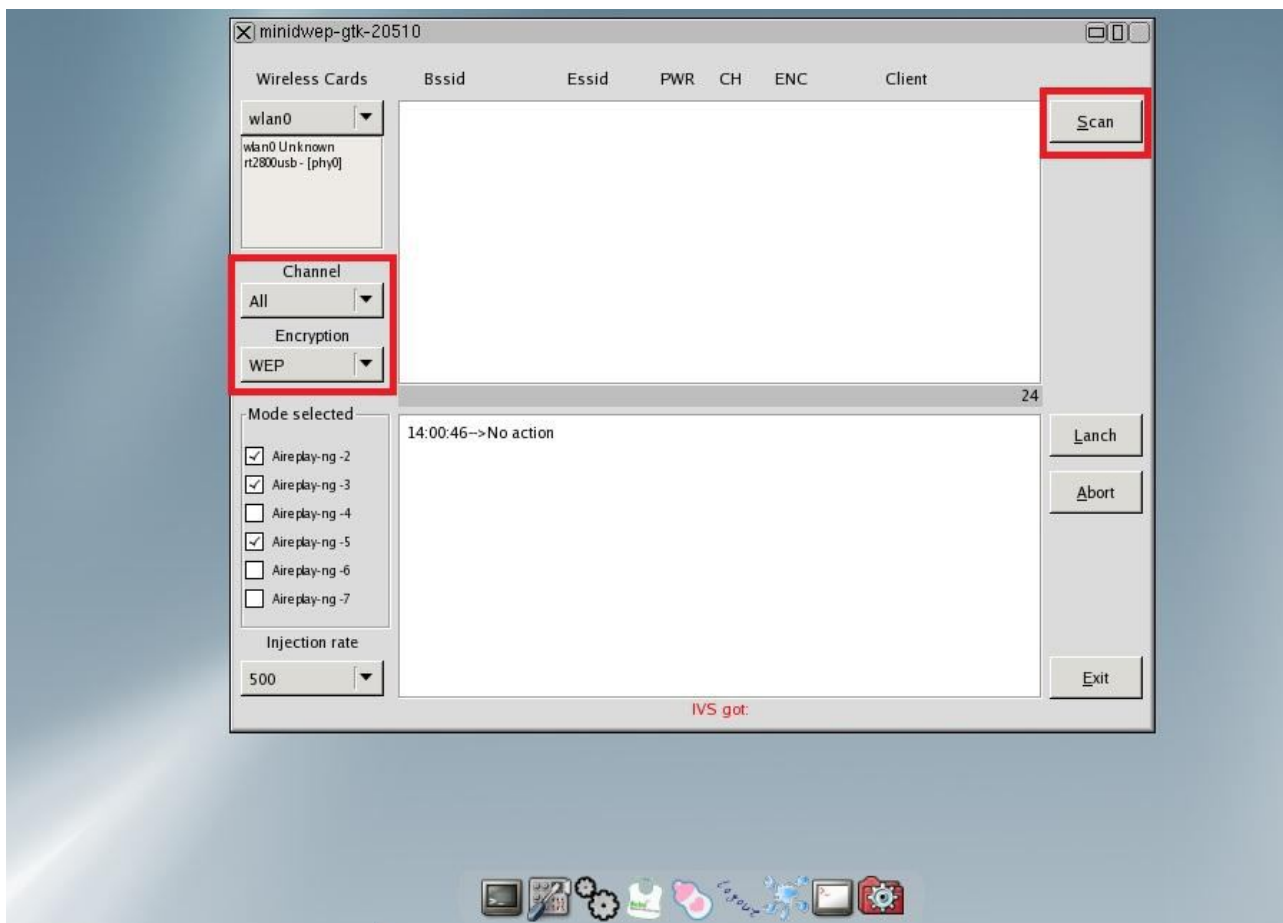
minidwep-gtk-20510

Wireless Cards

Bssid Essid PWR CH ENC Client

wlan0

wlan0 Unknown rt2800usb - [phy0]

Scan

Channel

All

Encryption

WEP

24

Mode selected

14:00:46-->No action

Lanch

Abort

Aireplay-ng -2

Aireplay-ng -3

Aireplay-ng -4

Aireplay-ng -5

Aireplay-ng -6

Aireplay-ng -7

Injection rate

500

Exit

IVS got: